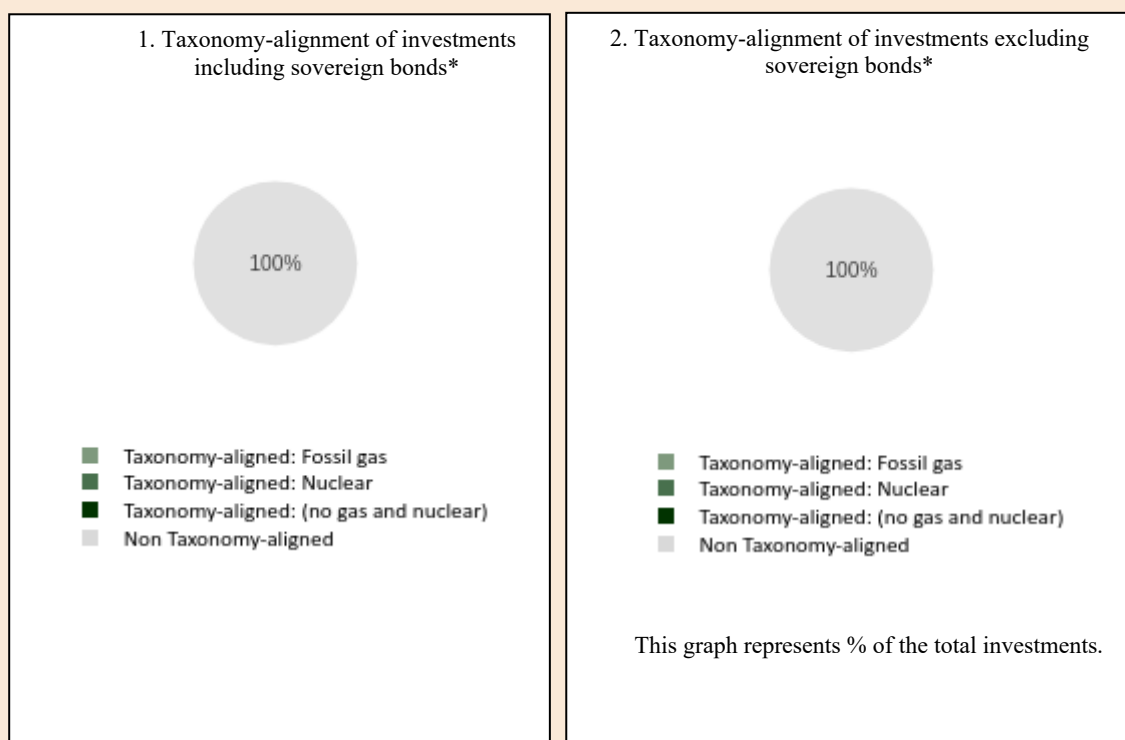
1. Taxonomy-alignment of investments including sovereign bonds*

100%

Taxonomy-aligned: Fossil gas
Taxonomy-aligned: Nuclear
Taxonomy-aligned: (no gas and nuclear)
Non Taxonomy-aligned

2. Taxonomy-alignment of investments excluding sovereign bonds*

100%

Taxonomy-aligned: Fossil gas
Taxonomy-aligned: Nuclear
Taxonomy-aligned: (no gas and nuclear)
Non Taxonomy-aligned

This graph represents % of the total investments.